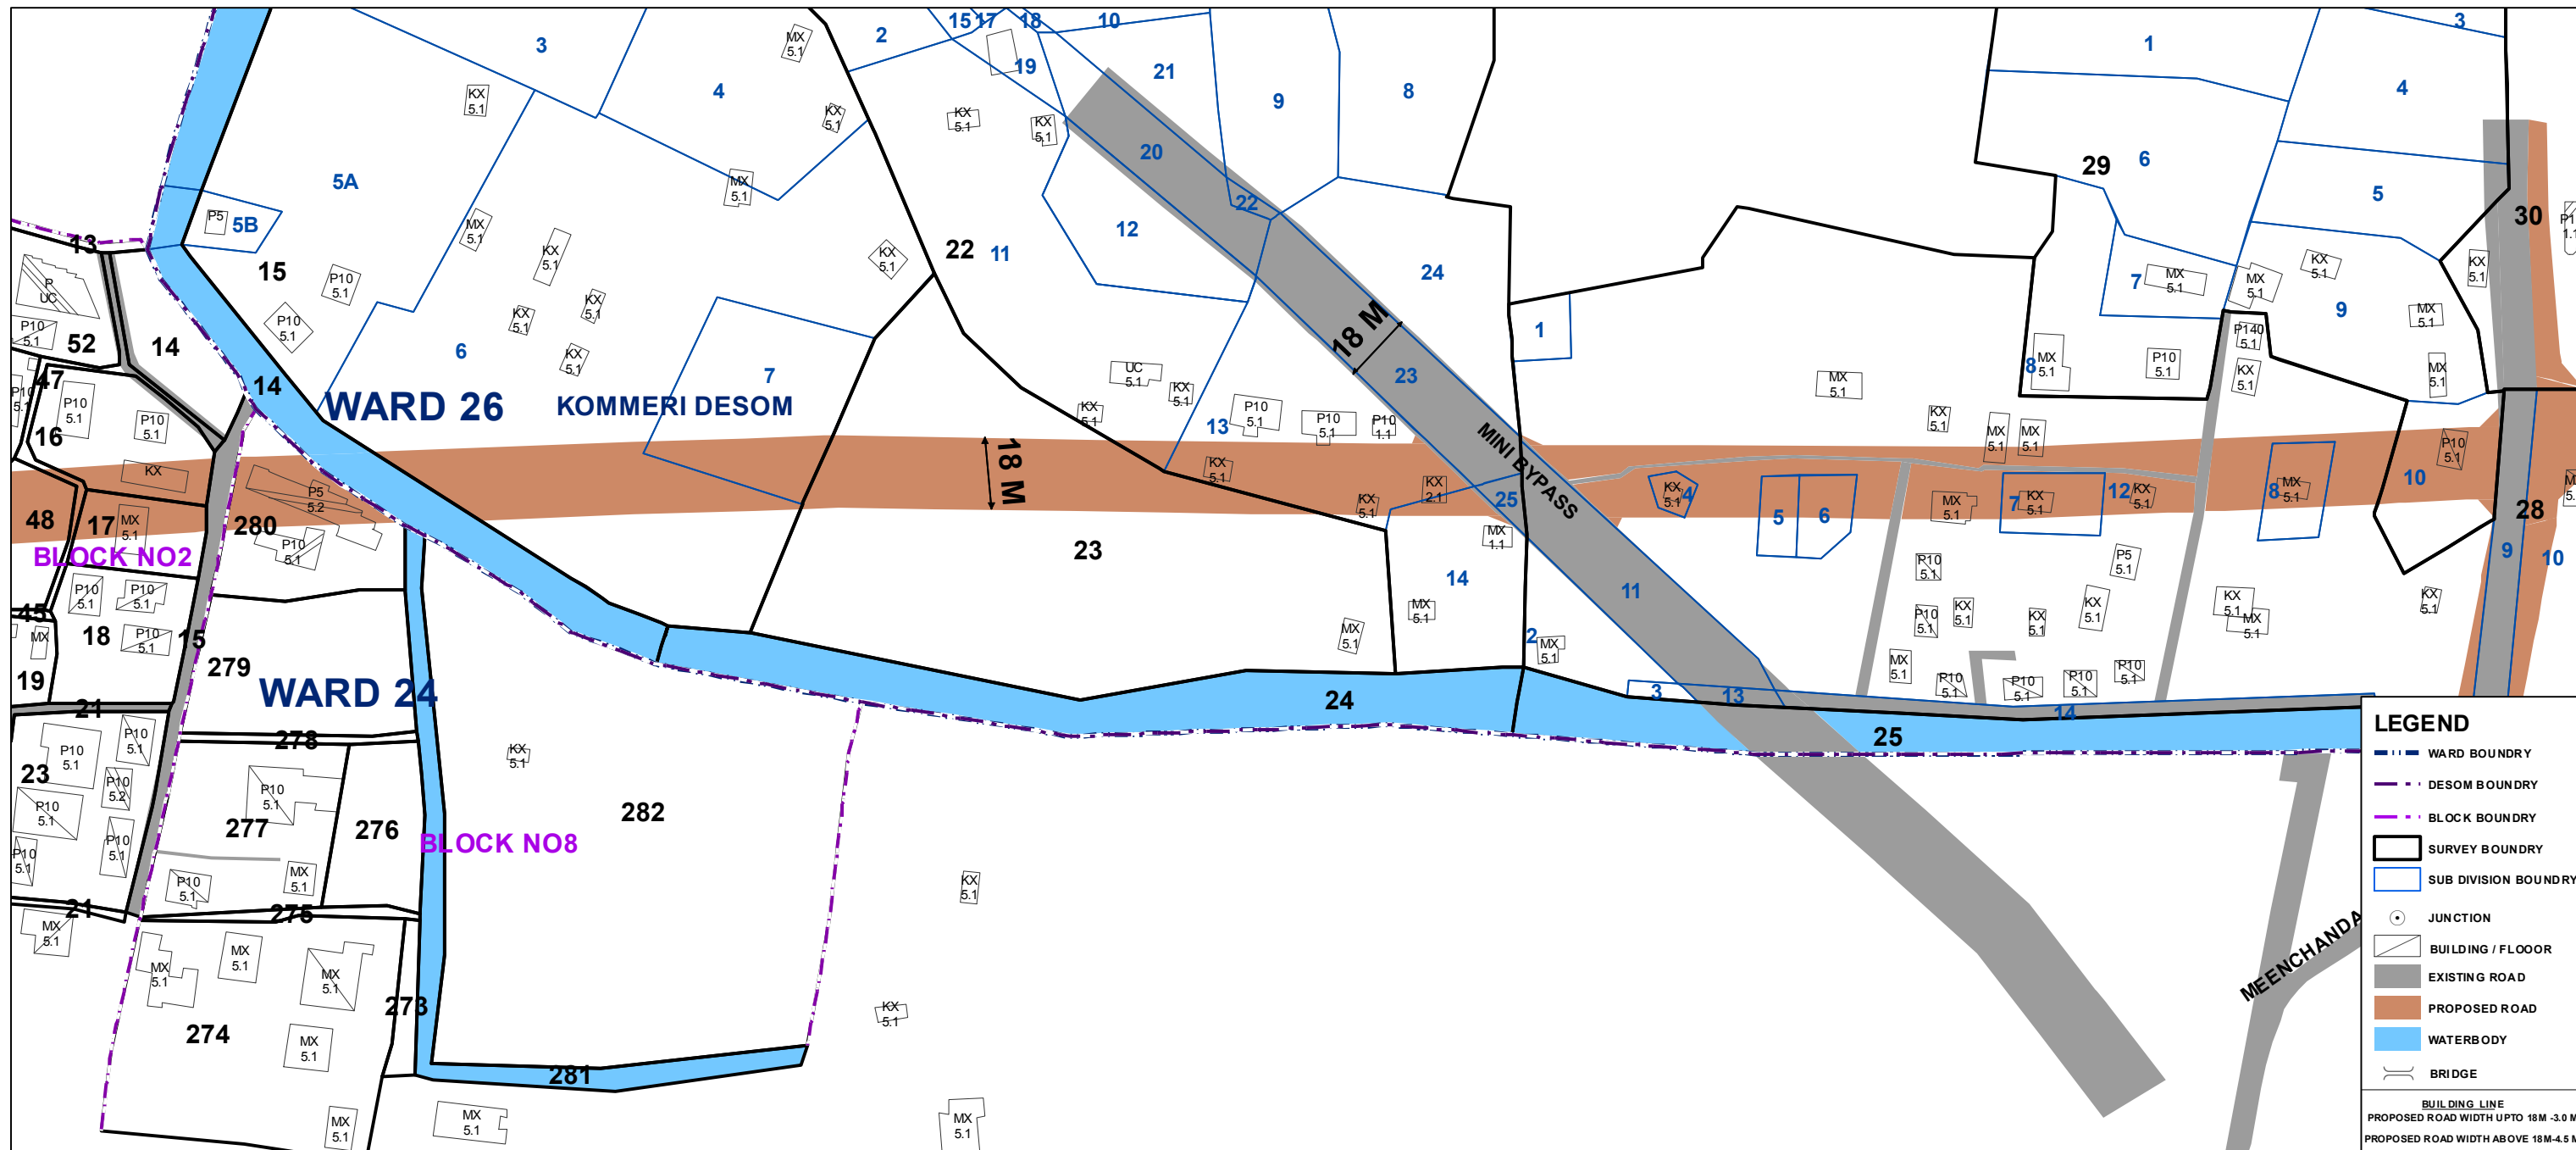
WARD 26
KOMMERI DESOM
WARD 24
BLOCK NO2
BLOCK NO8
18 M
18 M
MINI BYPASS
MEENCHANDA

3
4
2
15 17 18
10
19
21
9
8
5A
5B
P5
15
13
22 11
20
12
22
24
1
6
7
14
14
52
47
16
48
17
280
23
23
13
25
14
11
2
24
3
13
14
25
18
15
45
19
279
21
278
277
276
282
23
21
275
274
273
281
1
4
29 6
5
30
7
9
8
10
12
4
5 6
7
8
9
10
28

KX 5.1
MX 5.1
P10 5.1
P10 5.2
P5 5.2
P5 5.1
UC 5.1
P10 1.1
KX 2.1
MX 1.1
P140 5.1
P UC
KX
MX

LEGEND
WARD BOUNDRY
DESOM BOUNDRY
BLOCK BOUNDRY
SURVEY BOUNDRY
SUB DIVISION BOUNDRY
JUNCTION
BUILDING / FLOOOR
EXISTING ROAD
PROPOSED ROAD
WATERBODY
BRIDGE
BUILDING LINE
PROPOSED ROAD WIDTH UPTO 18M -3.0 M
PROPOSED ROAD WIDTH ABOVE 18M-4.5 M